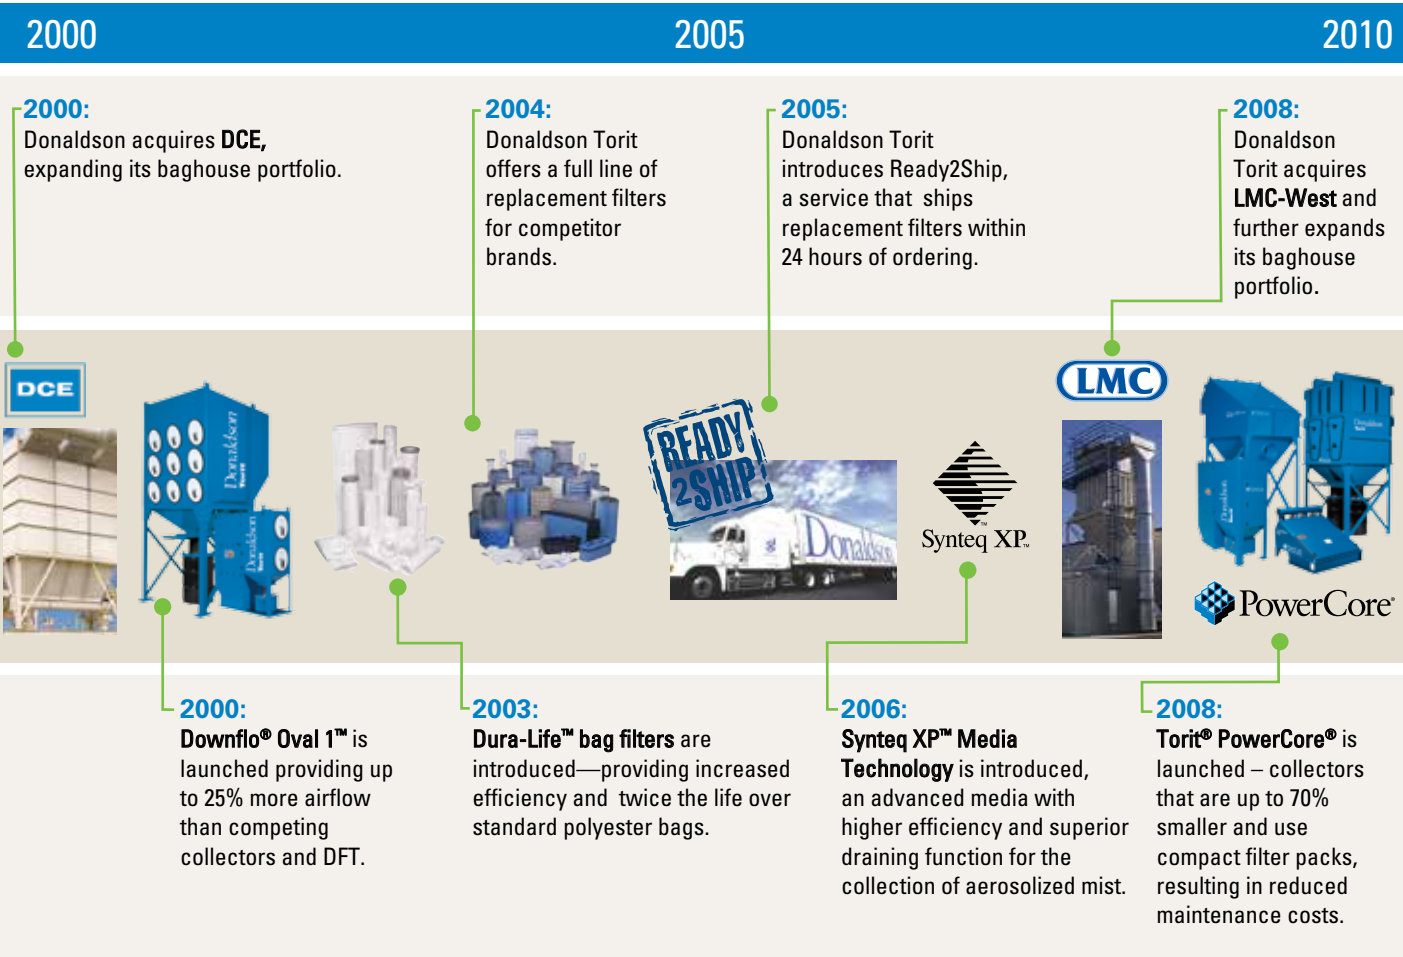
2000 2005 2010

2000:
Donaldson acquires DCE, expanding its baghouse portfolio.

2004:
Donaldson Torit offers a full line of replacement filters for competitor brands.

2005:
Donaldson Torit introduces Ready2Ship, a service that ships replacement filters within 24 hours of ordering.

2008:
Donaldson Torit acquires LMC-West and further expands its baghouse portfolio.

DCE

Donaldson

READY 2SHIP

Donaldson

Synteq XP.

LMC

PowerCore

2000:
Downflo® Oval 1™ is launched providing up to 25% more airflow than competing collectors and DFT.

2003:
Dura-Life™ bag filters are introduced—providing increased efficiency and twice the life over standard polyester bags.

2006:
Synteq XP™ Media Technology is introduced, an advanced media with higher efficiency and superior draining function for the collection of aerosolized mist.

2008:
Torit® PowerCore® is launched – collectors that are up to 70% smaller and use compact filter packs, resulting in reduced maintenance costs.